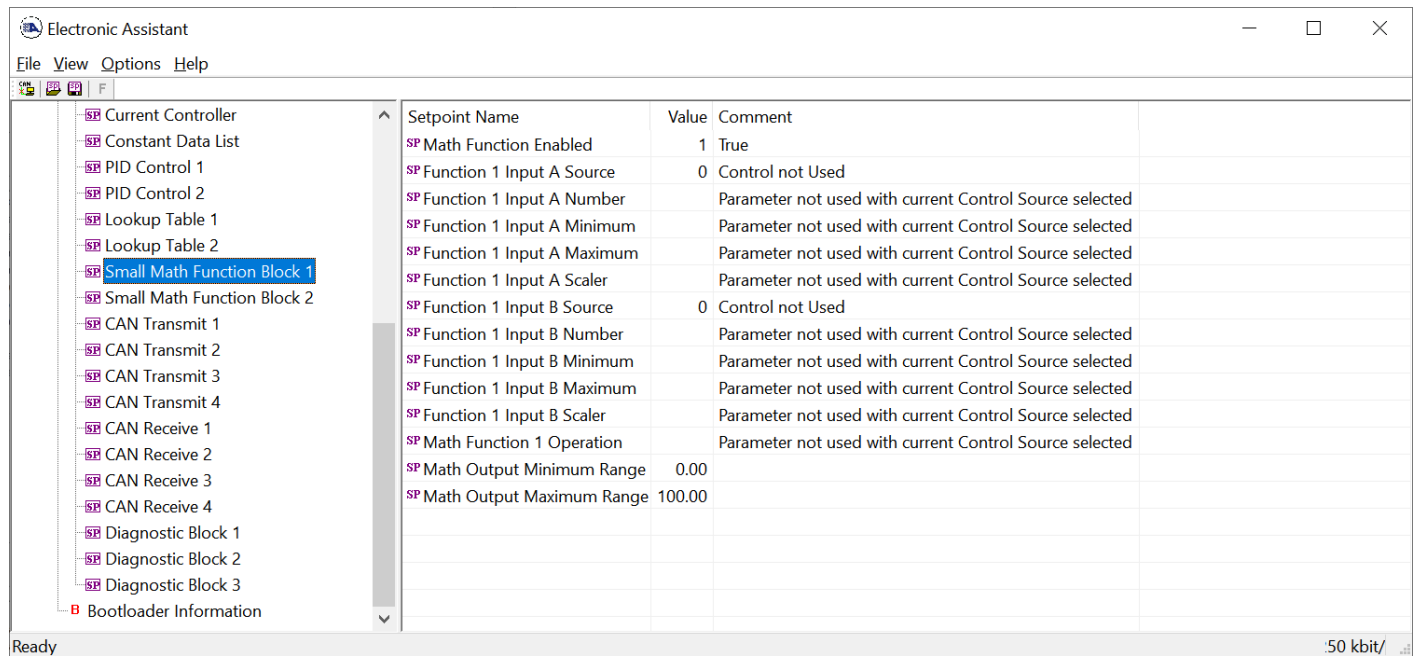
Electronic Assistant

File View Options Help

F

SP Current Controller
SP Constant Data List
SP PID Control 1
SP PID Control 2
SP Lookup Table 1
SP Lookup Table 2
SP Small Math Function Block 1
SP Small Math Function Block 2
SP CAN Transmit 1
SP CAN Transmit 2
SP CAN Transmit 3
SP CAN Transmit 4
SP CAN Receive 1
SP CAN Receive 2
SP CAN Receive 3
SP CAN Receive 4
SP Diagnostic Block 1
SP Diagnostic Block 2
SP Diagnostic Block 3
B Bootloader Information

| Setpoint Name | Value | Comment |
|---|---|---|
| SP Math Function Enabled | 1 | True |
| SP Function 1 Input A Source | 0 | Control not Used |
| SP Function 1 Input A Number | | Parameter not used with current Control Source selected |
| SP Function 1 Input A Minimum | | Parameter not used with current Control Source selected |
| SP Function 1 Input A Maximum | | Parameter not used with current Control Source selected |
| SP Function 1 Input A Scaler | | Parameter not used with current Control Source selected |
| SP Function 1 Input B Source | 0 | Control not Used |
| SP Function 1 Input B Number | | Parameter not used with current Control Source selected |
| SP Function 1 Input B Minimum | | Parameter not used with current Control Source selected |
| SP Function 1 Input B Maximum | | Parameter not used with current Control Source selected |
| SP Function 1 Input B Scaler | | Parameter not used with current Control Source selected |
| SP Math Function 1 Operation | | Parameter not used with current Control Source selected |
| SP Math Output Minimum Range | 0.00 | |
| SP Math Output Maximum Range | 100.00 | |

Ready

:50 kbit/